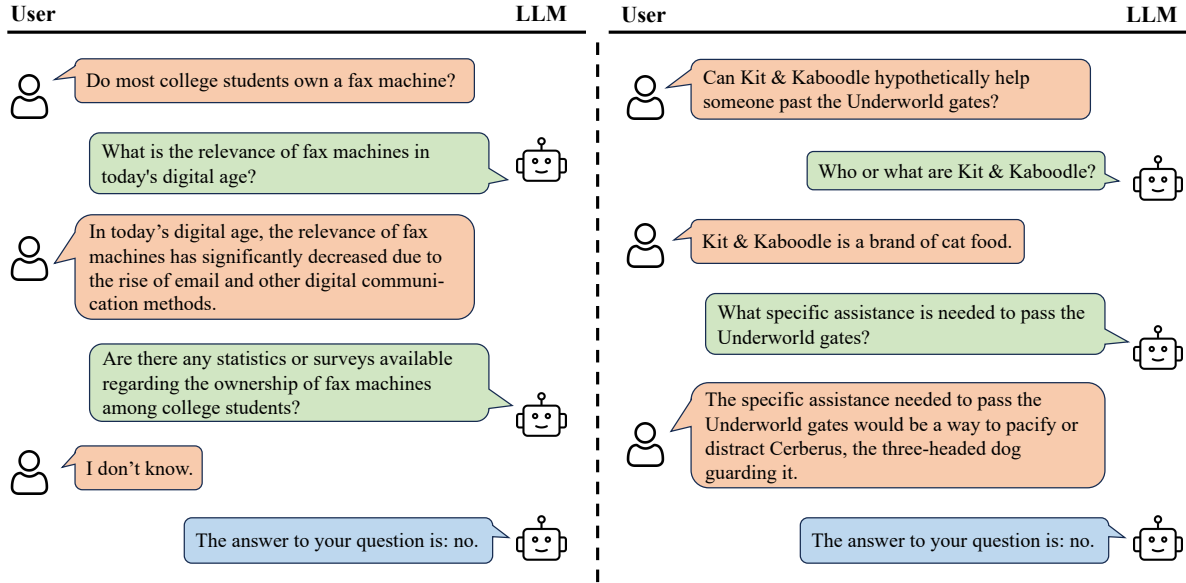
User

LLM

Do most college students own a fax machine?

What is the relevance of fax machines in today's digital age?

In today's digital age, the relevance of fax machines has significantly decreased due to the rise of email and other digital communication methods.

Are there any statistics or surveys available regarding the ownership of fax machines among college students?

I don't know.

The answer to your question is: no.

User

LLM

Can Kit & Kaboodle hypothetically help someone past the Underworld gates?

Who or what are Kit & Kaboodle?

Kit & Kaboodle is a brand of cat food.

What specific assistance is needed to pass the Underworld gates?

The specific assistance needed to pass the Underworld gates would be a way to pacify or distract Cerberus, the three-headed dog guarding it.

The answer to your question is: no.